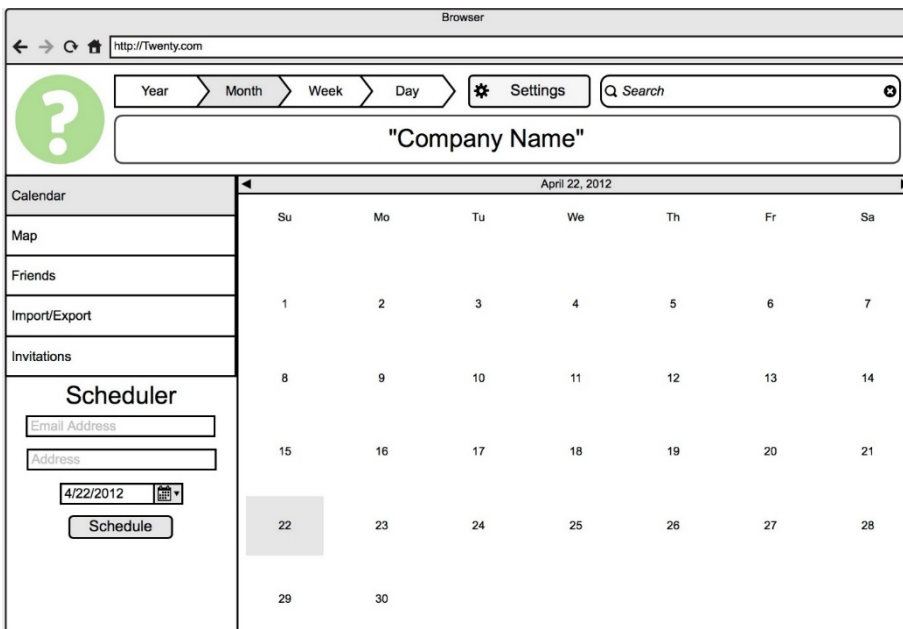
Browser

http://Twenty.com

Year
Month
Week
Day
Settings
Search

"Company Name"

Calendar
Map
Friends
Import/Export
Invitations

Scheduler
Email Address
Address
4/22/2012
Schedule

April 22, 2012

| Su | Mo | Tu | We | Th | Fr | Sa |
|---|---|---|---|---|---|---|
| 1 | 2 | 3 | 4 | 5 | 6 | 7 |
| 8 | 9 | 10 | 11 | 12 | 13 | 14 |
| 15 | 16 | 17 | 18 | 19 | 20 | 21 |
| 22 | 23 | 24 | 25 | 26 | 27 | 28 |
| 29 | 30 | | | | | |